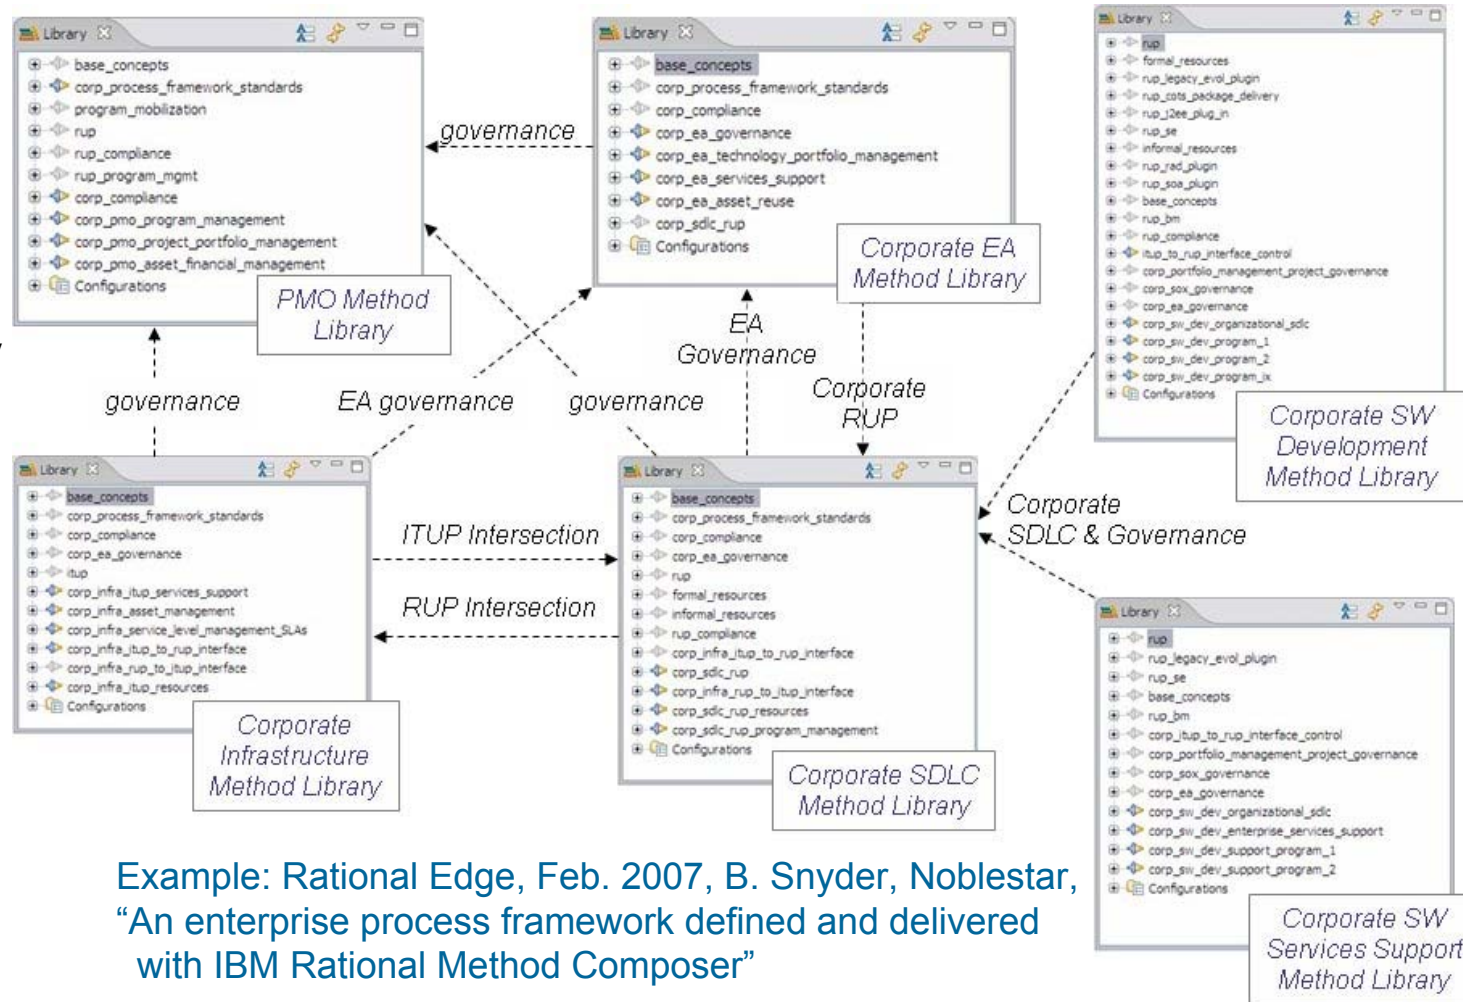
Library
base_concepts
corp_process_framework_standards
program_mobilization
rup
rup_compliance
rup_program_mgmt
corp_compliance
corp_pmo_program_management
corp_pmo_project_portfolio_management
corp_pmo_asset_financial_management
Configurations

PMO Method Library

Library
base_concepts
corp_process_framework_standards
corp_compliance
corp_ea_governance
corp_ea_technology_portfolio_management
corp_ea_services_support
corp_ea_asset_reuse
corp_sdlc_rup
Configurations

Corporate EA Method Library

governance

Library
rup
formal_resources
rup_legacy_evol_plugin
rup_cots_package_delivery
rup_j2ee_plug_in
rup_se
informal_resources
rup_rad_plugin
rup_soa_plugin
base_concepts
rup_bm
rup_compliance
itup_to_rup_interface_control
corp_portfolio_management_project_governance
corp_sox_governance
corp_ea_governance
corp_sw_dev_organizational_sdlc
corp_sw_dev_program_1
corp_sw_dev_program_2
corp_sw_dev_program_x
Configurations

Corporate SW Development Method Library

EA Governance

Corporate RUP

governance

EA governance

governance

Library
base_concepts
corp_process_framework_standards
corp_compliance
corp_ea_governance
itup
corp_infra_itup_services_support
corp_infra_asset_management
corp_infra_service_level_management_SLAs
corp_infra_itup_to_rup_interface
corp_infra_rup_to_itup_interface
corp_infra_itup_resources
Configurations

Corporate Infrastructure Method Library

ITUP Intersection

RUP Intersection

Library
base_concepts
corp_process_framework_standards
corp_compliance
corp_ea_governance
rup
formal_resources
informal_resources
rup_compliance
corp_infra_itup_to_rup_interface
corp_sdlc_rup
corp_infra_rup_to_itup_interface
corp_sdlc_rup_resources
corp_sdlc_rup_program_management
Configurations

Corporate SDLC Method Library

Corporate SDLC & Governance

Library
rup
rup_legacy_evol_plugin
rup_se
base_concepts
rup_bm
corp_itup_to_rup_interface_control
corp_portfolio_management_project_governance
corp_sox_governance
corp_ea_governance
corp_sw_dev_organizational_sdlc
corp_sw_dev_enterprise_services_support
corp_sw_dev_support_program_1
corp_sw_dev_support_program_2
Configurations

Corporate SW Services Support Method Library

Example: Rational Edge, Feb. 2007, B. Snyder, Noblestar, “An enterprise process framework defined and delivered with IBM Rational Method Composer”